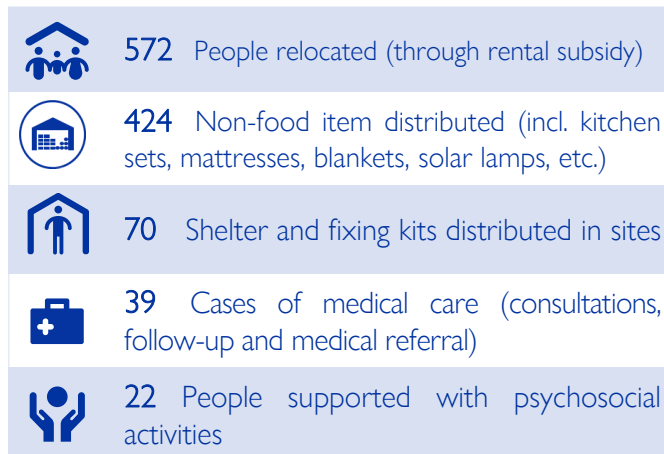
572 People relocated (through rental subsidy)

424 Non-food item distributed (incl. kitchen sets, mattresses, blankets, solar lamps, etc.)

70 Shelter and fixing kits distributed in sites

39 Cases of medical care (consultations, follow-up and medical referral)

22 People supported with psychosocial activities